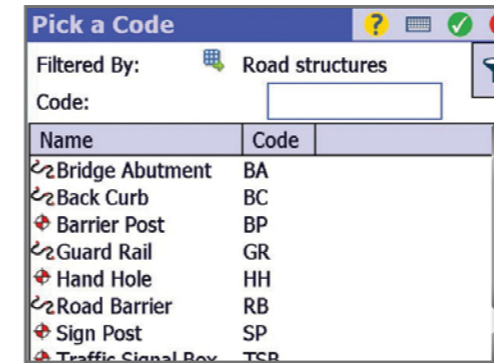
Pick a Code

Filtered By: Road structures

Code:

| Name | Code |
|---|---|
| Bridge Abutment | BA |
| Back Curb | BC |
| Barrier Post | BP |
| Guard Rail | GR |
| Hand Hole | HH |
| Road Barrier | RB |
| Sign Post | SP |
| Traffic Signal Box | TSB |